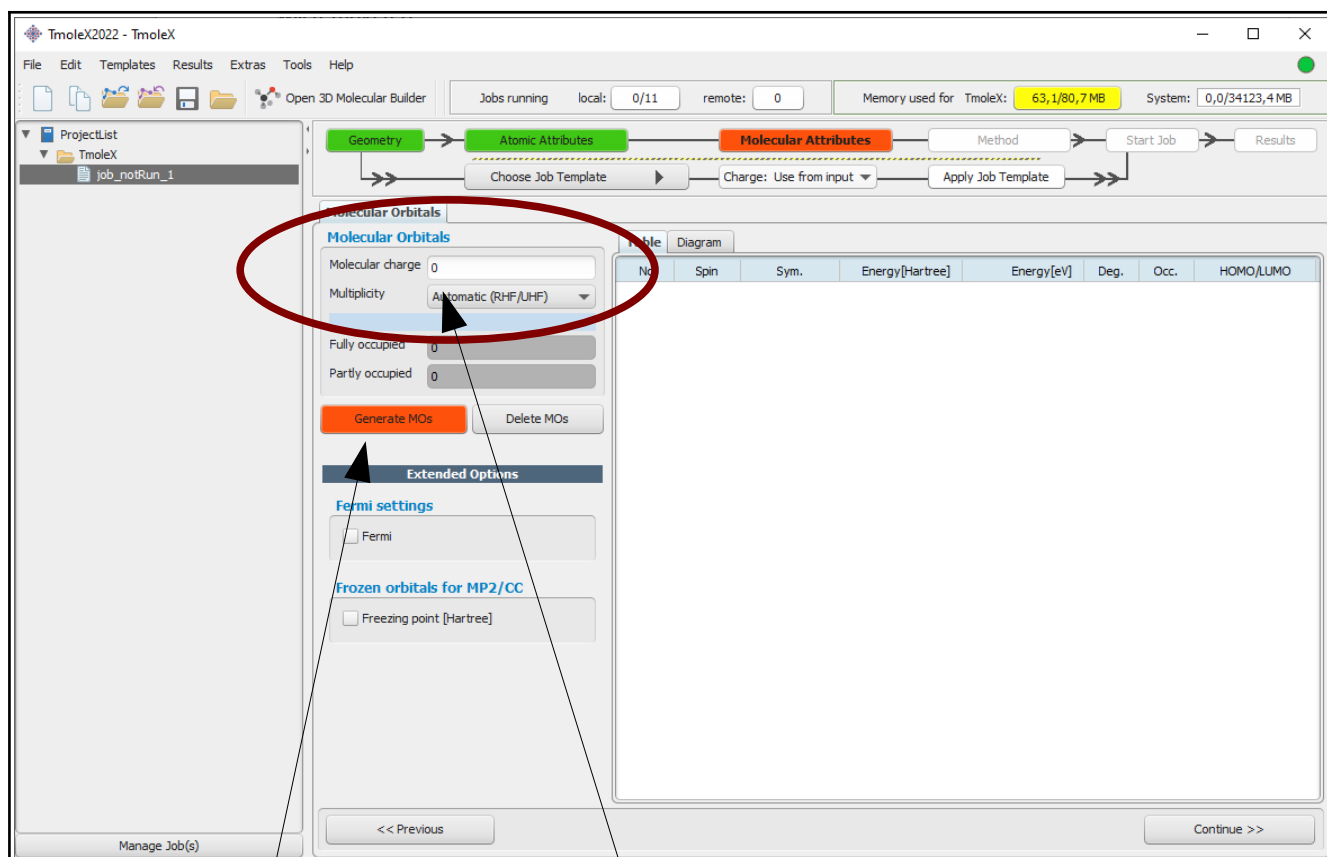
TmoleX2022 - TmoleX

File Edit Templates Results Extras Tools Help

Open 3D Molecular Builder

Jobs running local: 0/11 remote: 0

Memory used for TmoleX: 63,1/80,7 MB System: 0,0/34123,4 MB

ProjectList
TmoleX
job_notRun_1

Geometry
Atomic Attributes
Molecular Attributes
Method
Start Job
Results

Choose Job Template
Charge: Use from input
Apply Job Template

Molecular Orbitals

Molecular Orbitals
Molecular charge 0
Multiplicity Automatic (RHF/UHF)

Fully occupied 0
Partly occupied 0

Generate MOs
Delete MOs

Extended Options

Fermi settings
Fermi

Frozen orbitals for MP2/CC
Freezing point [Hartree]

Table Diagram

| No | Spin | Sym. | Energy[Hartree] | Energy[eV] | Deg. | Occ. | HOMO/LUMO |
|---|---|---|---|---|---|---|---|

<< Previous
Continue >>

Manage Job(s)